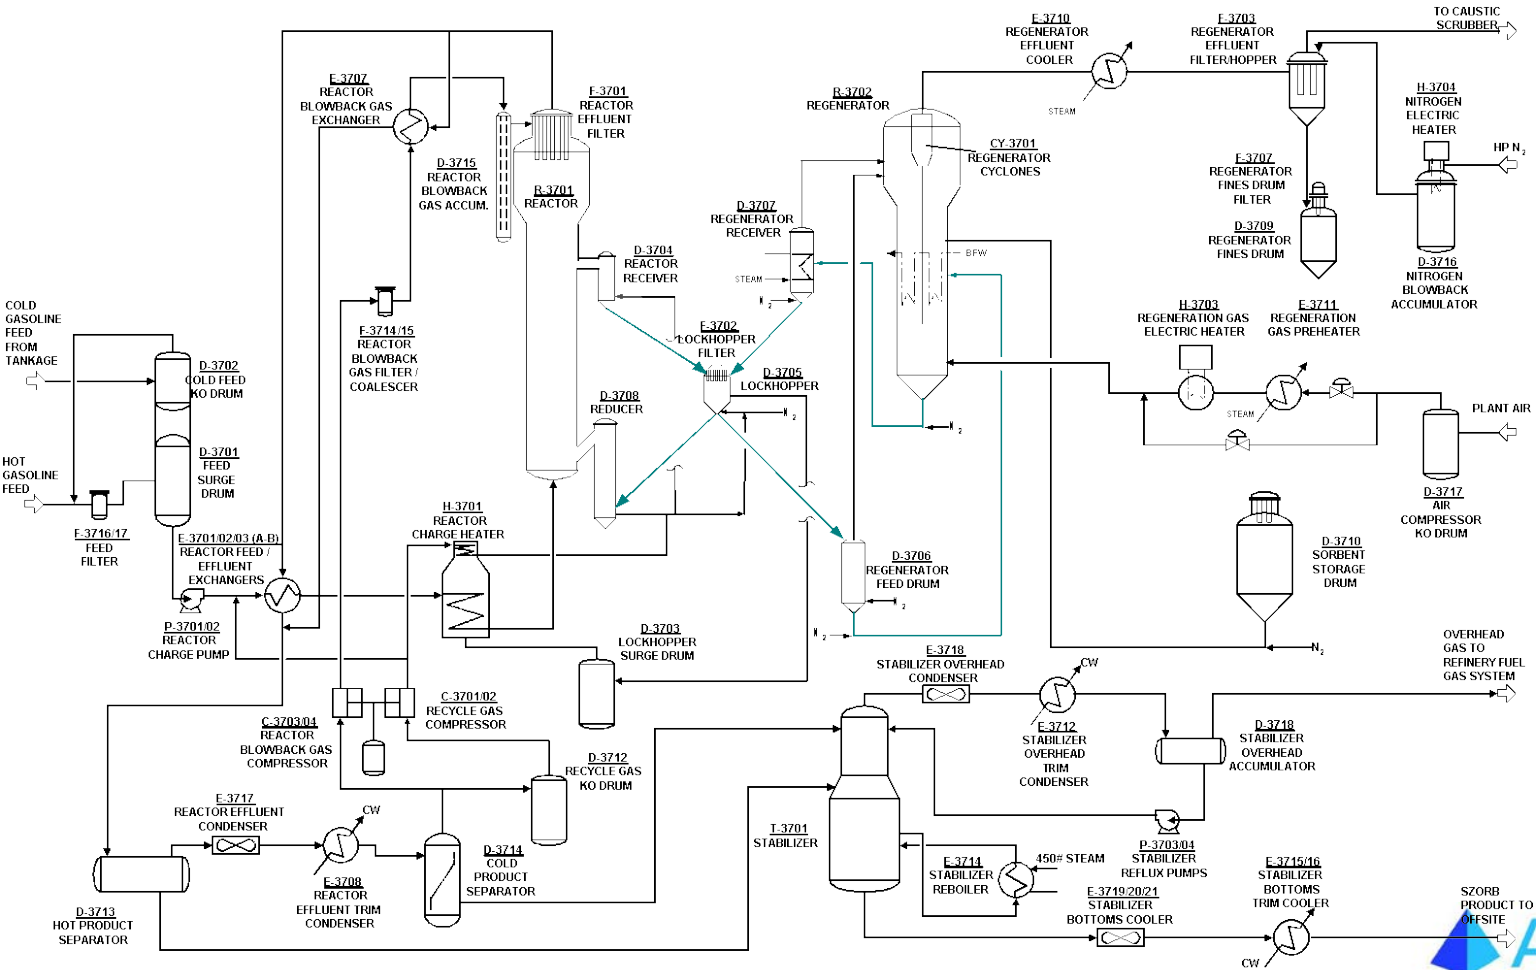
E-3710
REGENERATOR
EFFLUENT
COOLER

E-3703
REGENERATOR
EFFLUENT
FILTER/HOPPER

TO CAUSTIC
SCRUBBER

E-3707
REACTOR
BLOWBACK GAS
EXCHANGER

F-3701
REACTOR
EFFLUENT
FILTER

R-3702
REGENERATOR

H-3704
NITROGEN
ELECTRIC
HEATER

STEAM

CY-3701
REGENERATOR
CYCLONES

F-3707
REGENERATOR
FINES DRUM
FILTER

HP N$_2$

D-3715
REACTOR
BLOWBACK
GAS ACCUM.

R-3701
REACTOR

D-3707
REGENERATOR
RECEIVER

D-3709
REGENERATOR
FINES DRUM

D-3716
NITROGEN
BLOWBACK
ACCUMULATOR

BFW

STEAM

D-3704
REACTOR
RECEIVER

N$_2$

COLD
GASOLINE
FEED
FROM
TANKAGE

H-3703
REGENERATION GAS
ELECTRIC HEATER

E-3711
REGENERATION
GAS PREHEATER

F-3714/15
REACTOR
BLOWBACK
GAS FILTER /
COALESCER

F-3702
LOCKHOPPER
FILTER

D-3702
COLD FEED
KO DRUM

D-3705
LOCKHOPPER

PLANT AIR

D-3708
REDUCER

N$_2$

STEAM

N$_2$

HOT
GASOLINE
FEED

D-3701
FEED
SURGE
DRUM

D-3717
AIR
COMPRESSOR
KO DRUM

H-3701
REACTOR
CHARGE HEATER

F-3716/17
FEED
FILTER

E-3701/02/03 (A,B)
REACTOR FEED /
EFFLUENT
EXCHANGERS

D-3706
REGENERATOR
FEED DRUM

D-3710
SORBENT
STORAGE
DRUM

N$_2$

N$_2$

P-3701/02
REACTOR
CHARGE PUMP

D-3703
LOCKHOPPER
SURGE DRUM

N$_2$

OVERHEAD
GAS TO
REFINERY FUEL
GAS SYSTEM

E-3718
STABILIZER OVERHEAD
CONDENSER

CW

C-3701/02
RECYCLE GAS
COMPRESSOR

C-3703/04
REACTOR
BLOWBACK GAS
COMPRESSOR

E-3712
STABILIZER
OVERHEAD
TRIM
CONDENSER

D-3718
STABILIZER
OVERHEAD
ACCUMULATOR

D-3712
RECYCLE GAS
KO DRUM

E-3717
REACTOR EFFLUENT
CONDENSER

CW

T-3701
STABILIZER

P-3703/04
STABILIZER
REFLUX PUMPS

D-3714
COLD
PRODUCT
SEPARATOR

E-3714
STABILIZER
REBOILER

450# STEAM

E-3715/16
STABILIZER
BOTTOMS
TRIM COOLER

E-3708
REACTOR
EFFLUENT TRIM
CONDENSER

E-3719/20/21
STABILIZER
BOTTOMS COOLER

SZORB
PRODUCT TO
OFFSITE

D-3713
HOT PRODUCT
SEPARATOR

CW